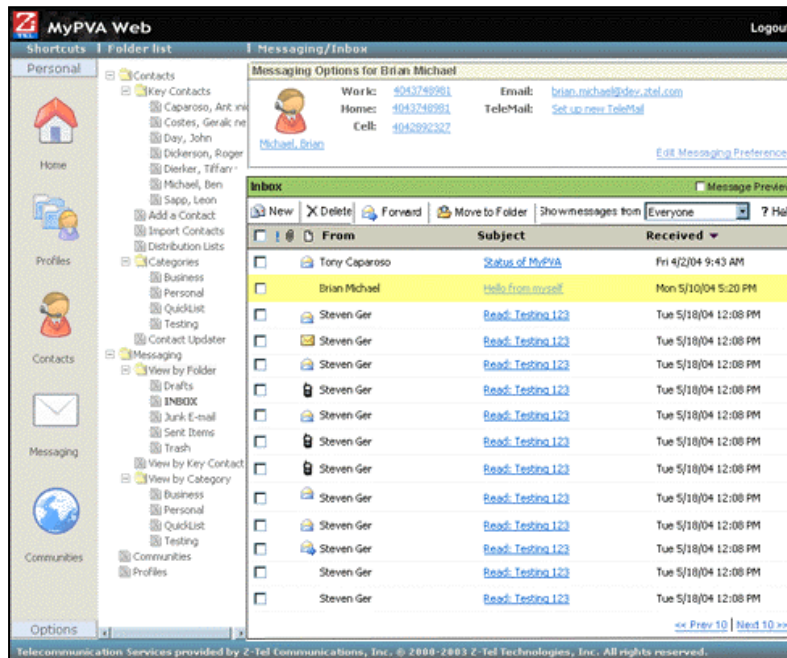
MyPVA Web

Logout

Shortcuts | Folder list | Messaging/Inbox

Personal

Home

Profiles

Contacts

Messaging

Communities

Options

Contacts
Key Contacts
Caparoso, Ant
Costes, Geralc
Day, John
Dickerson, Roger
Dierker, Tiffar
Michael, Ben
Sapp, Leon
Add a Contact
Import Contacts
Distribution Lists
Categories
Business
Personal
QuickList
Testing
Contact Updater
Messaging
View by Folder
Drafts
INBOX
Junk E-mail
Sent Items
Trash
View by Key Contact
View by Category
Business
Personal
QuickList
Testing
Communities
Profiles

Messaging Options for Brian Michael

Michael, Brian

Work: 4043748981
Home: 4043748981
Cell: 4042892327

Email: brian.michael@dev.ztel.com
TeleMail: Set up new TeleMail

Edit Messaging Preference

Inbox

Message Previe

New | Delete | Forward | Move to Folder | Show messages from Everyone | ? He

| | From | Subject | Received |
|---|---|---|---|
| | Tony Caparoso | Status of MyPVA | Fri 4/2/04 9:43 AM |
| | Brian Michael | Hello from myself | Mon 5/10/04 5:20 PM |
| | Steven Ger | Read: Testing 123 | Tue 5/18/04 12:08 PM |
| | Steven Ger | Read: Testing 123 | Tue 5/18/04 12:08 PM |
| | Steven Ger | Read: Testing 123 | Tue 5/18/04 12:08 PM |
| | Steven Ger | Read: Testing 123 | Tue 5/18/04 12:08 PM |
| | Steven Ger | Read: Testing 123 | Tue 5/18/04 12:08 PM |
| | Steven Ger | Read: Testing 123 | Tue 5/18/04 12:08 PM |
| | Steven Ger | Read: Testing 123 | Tue 5/18/04 12:08 PM |
| | Steven Ger | Read: Testing 123 | Tue 5/18/04 12:08 PM |
| | Steven Ger | Read: Testing 123 | Tue 5/18/04 12:08 PM |
| | Steven Ger | Read: Testing 123 | Tue 5/18/04 12:08 PM |
| | Steven Ger | Read: Testing 123 | Tue 5/18/04 12:08 PM |
| | Steven Ger | Read: Testing 123 | Tue 5/18/04 12:08 PM |

<< Prev 10 | Next 10 >>

Telecommunication Services provided by Z-Tel Communications, Inc. © 2000-2003 Z-Tel Technologies, Inc. All rights reserved.